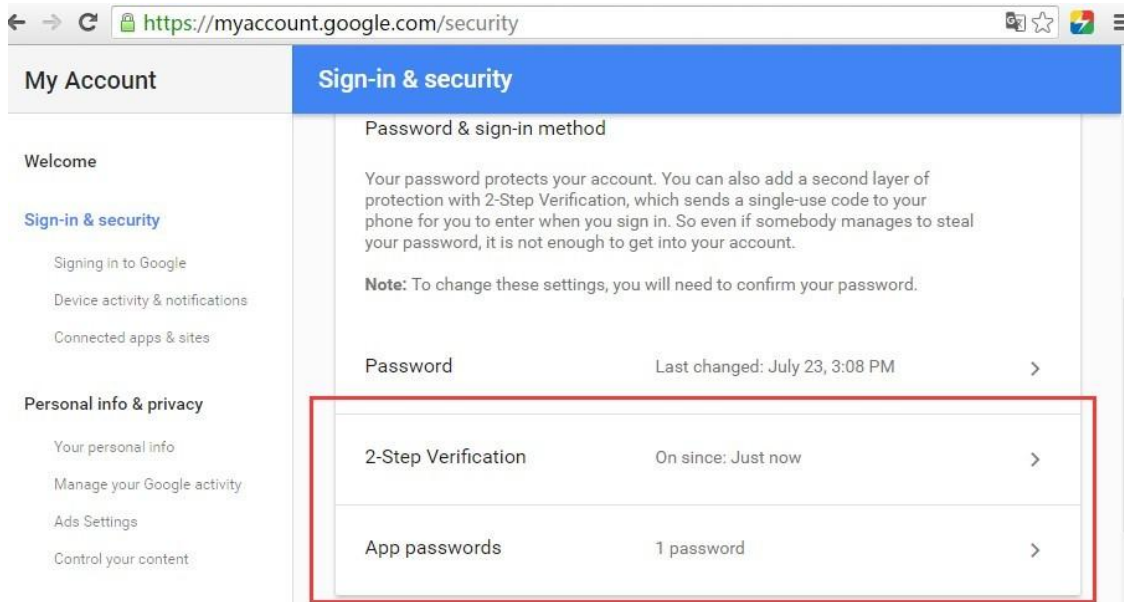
https://myaccount.google.com/security

My Account

Sign-in & security

Welcome

Sign-in & security

Signing in to Google

Device activity & notifications

Connected apps & sites

Personal info & privacy

Your personal info

Manage your Google activity

Ads Settings

Control your content

Password & sign-in method

Your password protects your account. You can also add a second layer of protection with 2-Step Verification, which sends a single-use code to your phone for you to enter when you sign in. So even if somebody manages to steal your password, it is not enough to get into your account.

**Note:** To change these settings, you will need to confirm your password.

Password Last changed: July 23, 3:08 PM >

2-Step Verification On since: Just now >

App passwords 1 password >